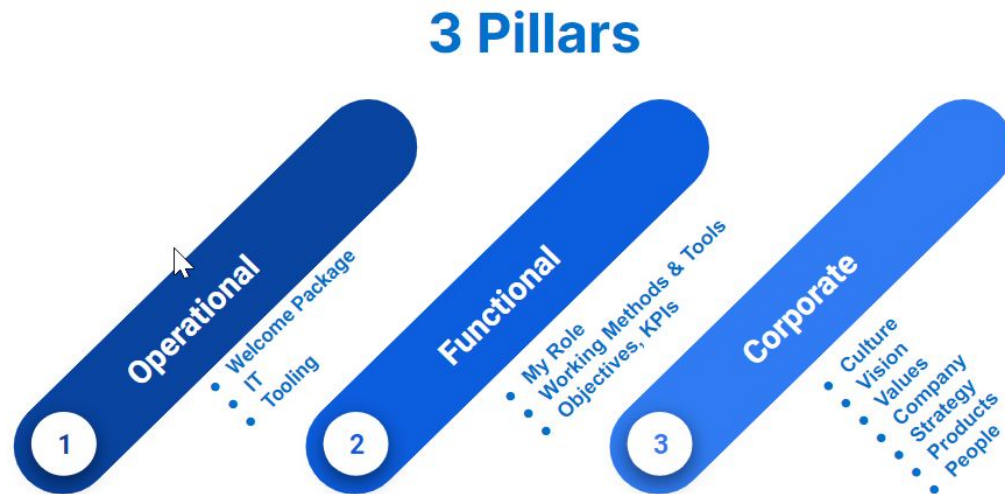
3 Pillars

1
Operational
- Welcome Package
- IT
- Tooling

2
Functional
- My Role
- Working Methods & Tools
- Objectives, KPIs

3
Corporate
- Culture
- Vision
- Values
- Company
- Strategy
- Products
- People